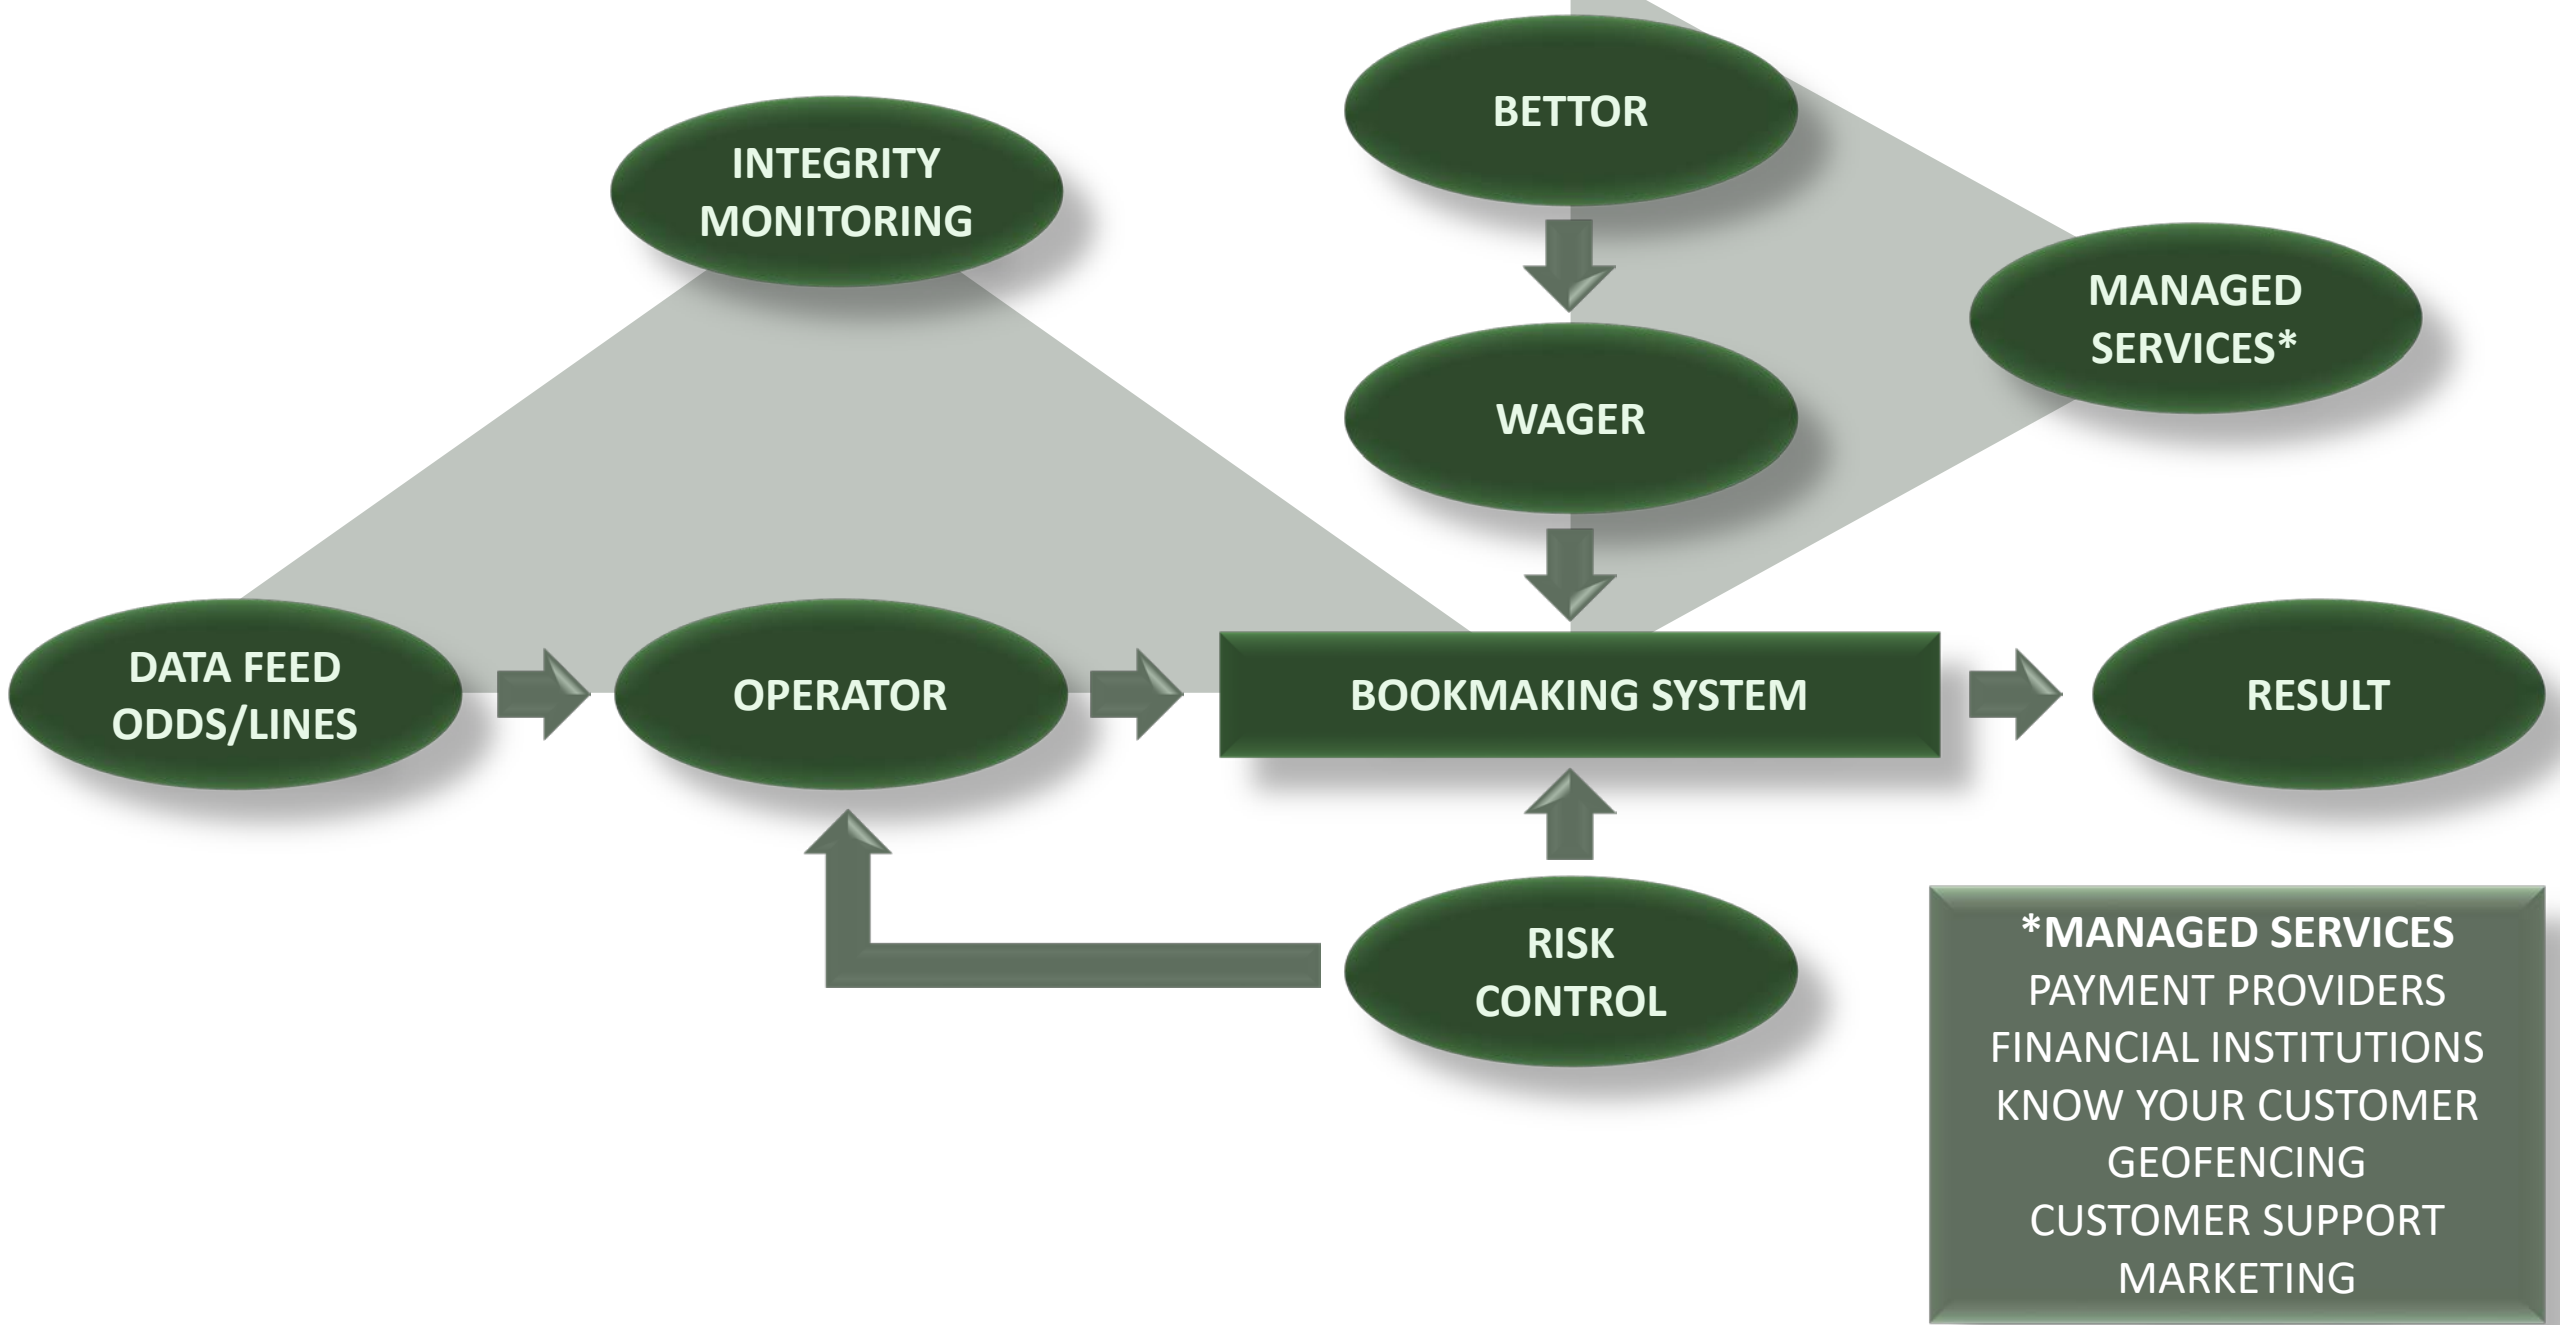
BETTOR

INTEGRITY MONITORING

MANAGED SERVICES*

WAGER

DATA FEED ODDS/LINES

OPERATOR

BOOKMAKING SYSTEM

RESULT

RISK CONTROL

*MANAGED SERVICES
PAYMENT PROVIDERS
FINANCIAL INSTITUTIONS
KNOW YOUR CUSTOMER
GEOFENCING
CUSTOMER SUPPORT
MARKETING